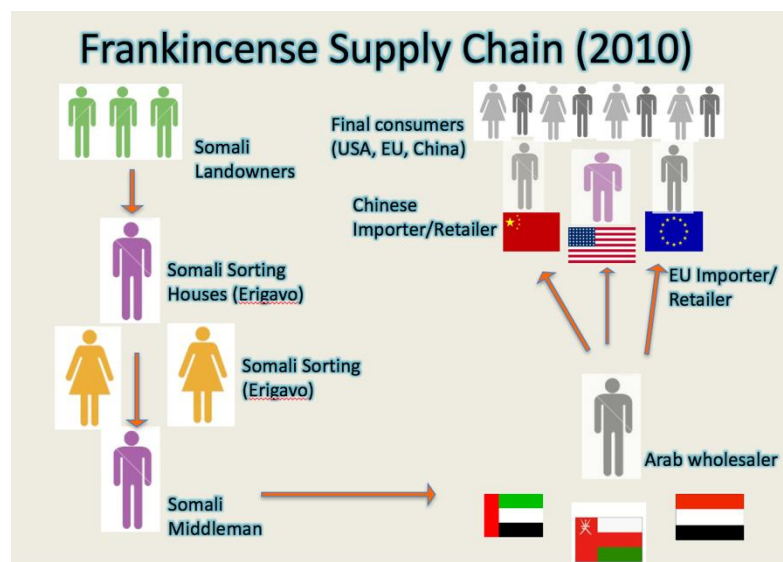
Frankincense Supply Chain (2010)

Somali Landowners

Somali Sorting Houses (Erigavo)

Somali Sorting (Erigavo)

Somali Middleman

Final consumers (USA, EU, China)

Chinese Importer/Retailer

EU Importer/ Retailer

Arab wholesaler